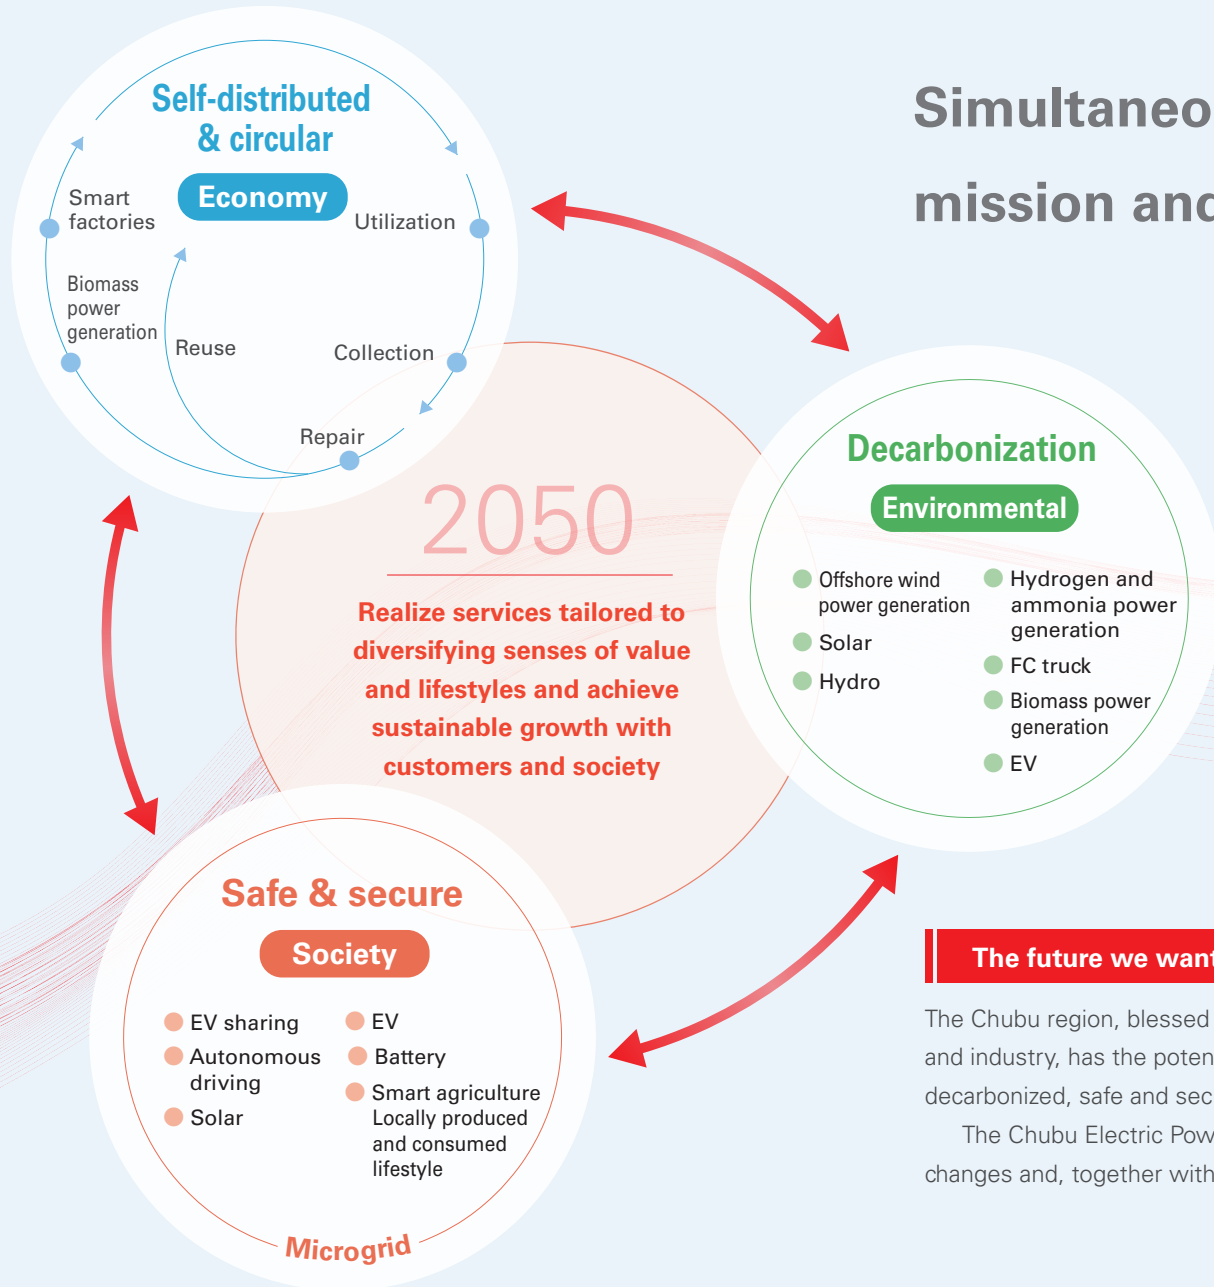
Simultaneo

mission anc

Self-distributed & circular

Economy

Smart factories

Utilization

Biomass power generation

Reuse

Collection

Repair

2050

Realize services tailored to diversifying senses of value and lifestyles and achieve sustainable growth with customers and society

Decarbonization

Environmental

Offshore wind power generation

Solar

Hydro

Hydrogen and ammonia power generation

FC truck

Biomass power generation

EV

Safe & secure

Society

EV sharing

Autonomous driving

Solar

EV

Battery

Smart agriculture Locally produced and consumed lifestyle

Microgrid

The future we want

The Chubu region, blessed and industry, has the poten decarbonized, safe and sec

The Chubu Electric Pow changes and, together with